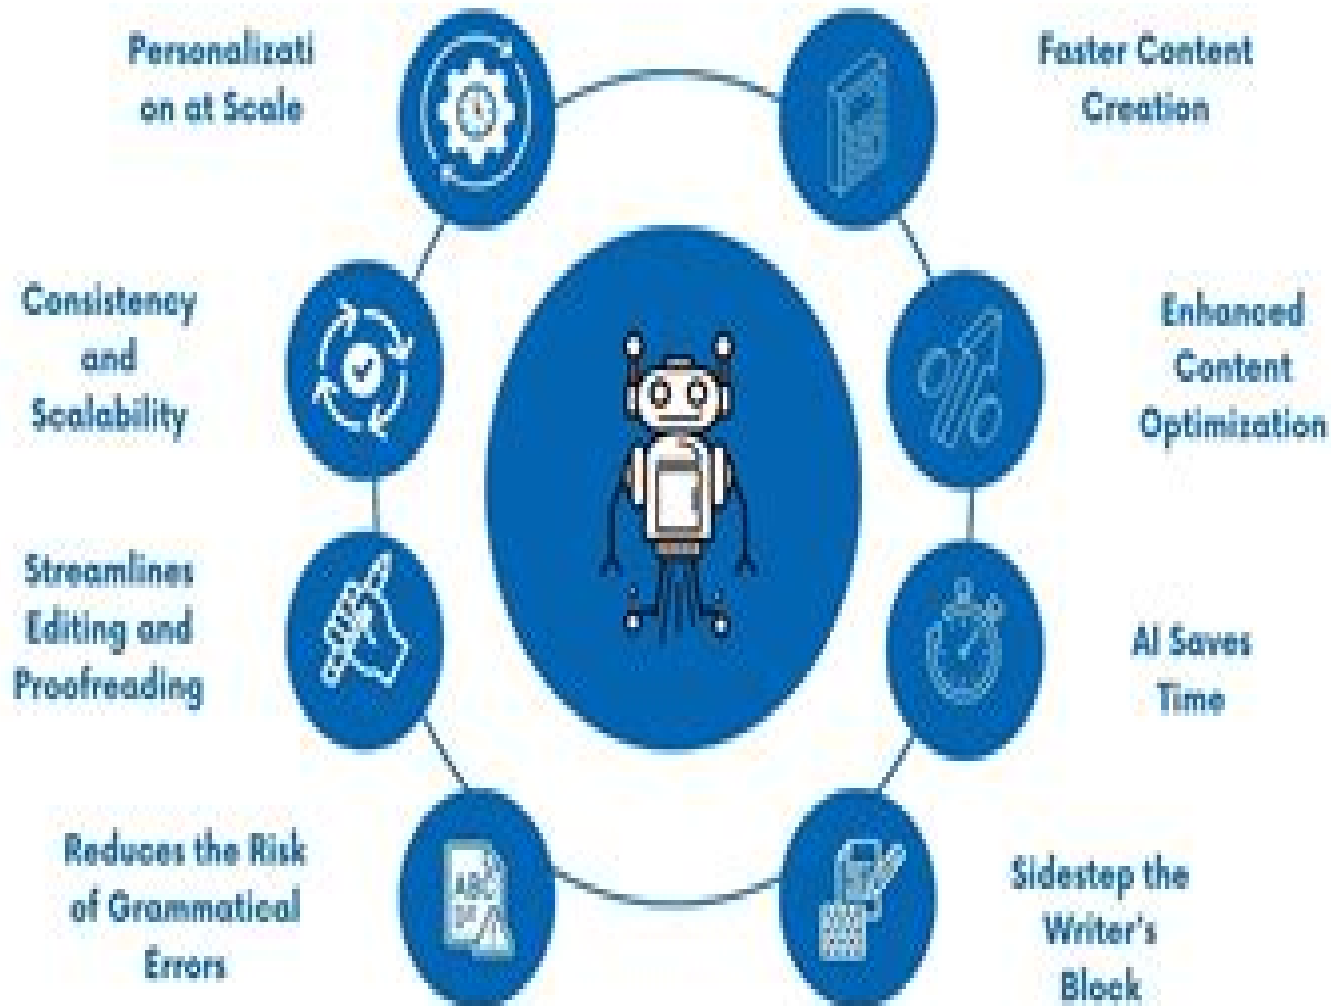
Personalizati on at Scale

Faster Content Creation

Consistency and Scalability

Enhanced Content Optimization

Streamlines Editing and Proofreading

AI Saves Time

Reduces the Risk of Grammatical Errors

Sidestep the Writer's Block